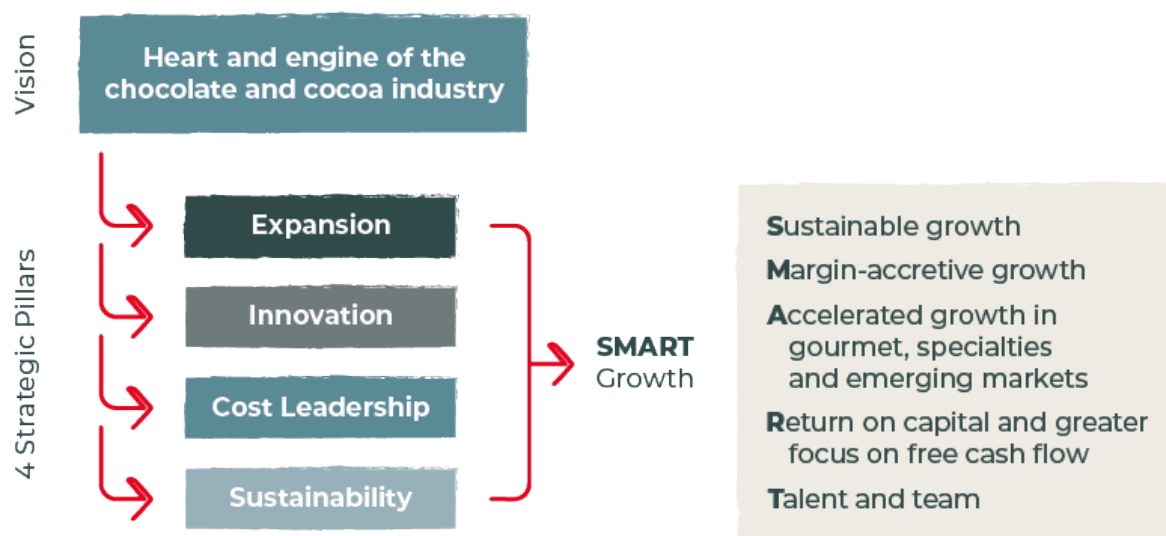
Vision

Heart and engine of the chocolate and cocoa industry

4 Strategic Pillars

Expansion

Innovation

Cost Leadership

Sustainability

SMART Growth

Sustainable growth

Margin-accretive growth

Accelerated growth in gourmet, specialties and emerging markets

Return on capital and greater focus on free cash flow

Talent and team